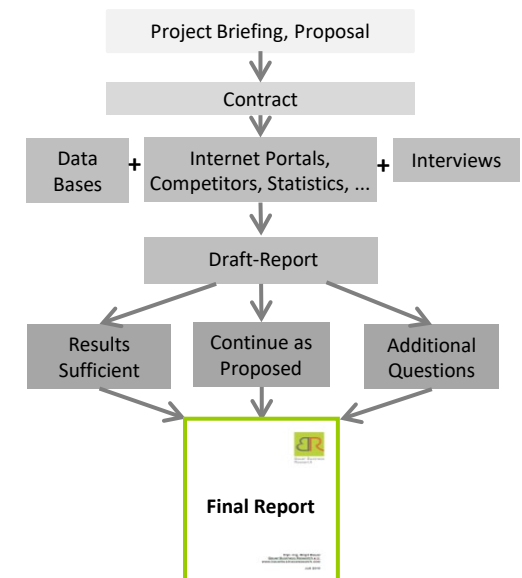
Project Briefing, Proposal

Contract

Data Bases

+

Internet Portals, Competitors, Statistics, ...

+

Interviews

Draft-Report

Results Sufficient

Continue as Proposed

Additional Questions

BR

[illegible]

Final Report

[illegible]